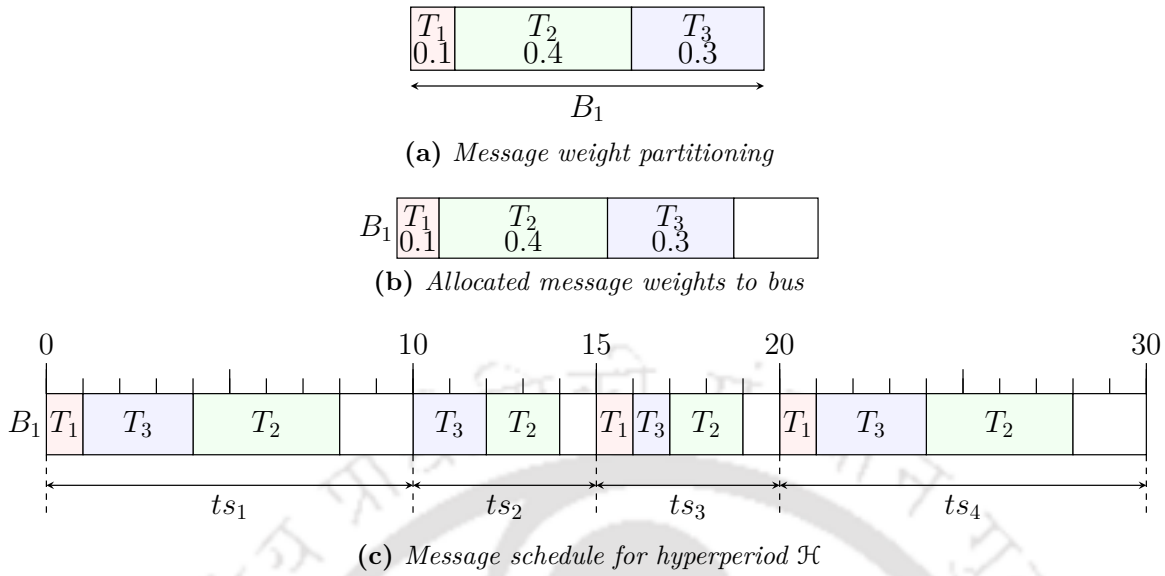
$T_1$ 0.1 | $T_2$ 0.4 | $T_3$ 0.3

$B_1$

**(a)** *Message weight partitioning*

$B_1$ | $T_1$ 0.1 | $T_2$ 0.4 | $T_3$ 0.3 |

**(b)** *Allocated message weights to bus*

0 10 15 20 30

$B_1$ | $T_1$ | $T_3$ | $T_2$ | | $T_3$ | $T_2$ | | $T_1$ | $T_3$ | $T_2$ | | $T_1$ | $T_3$ | $T_2$ |

$ts_1$ $ts_2$ $ts_3$ $ts_4$

**(c)** *Message schedule for hyperperiod* $\mathcal{H}$